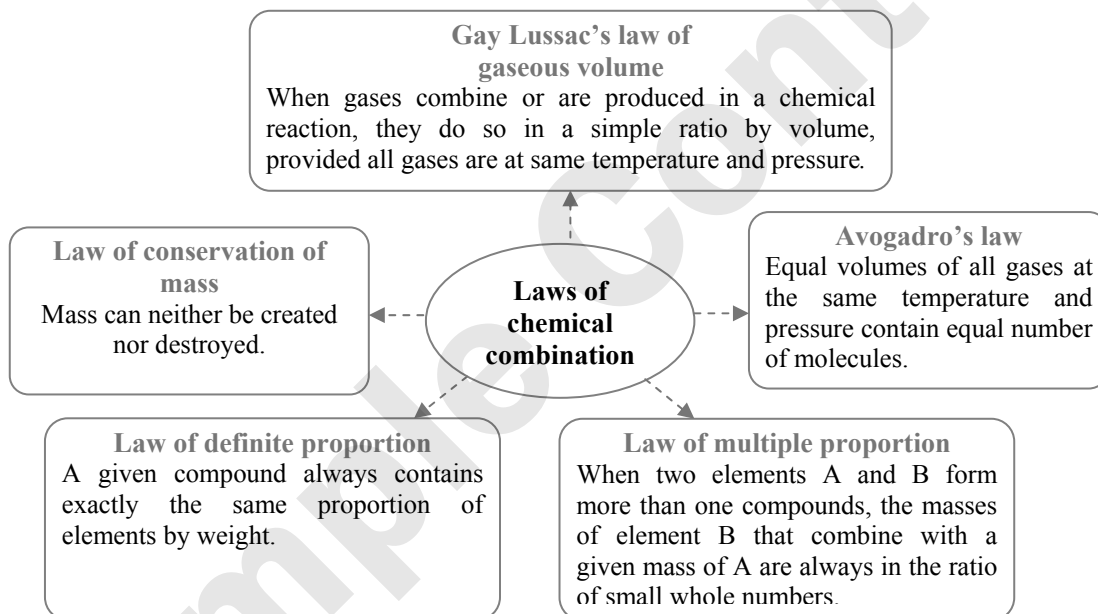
Gay Lussac's law of gaseous volume
When gases combine or are produced in a chemical reaction, they do so in a simple ratio by volume, provided all gases are at same temperature and pressure.

Law of conservation of mass
Mass can neither be created nor destroyed.

Laws of chemical combination

Avogadro's law
Equal volumes of all gases at the same temperature and pressure contain equal number of molecules.

Law of definite proportion
A given compound always contains exactly the same proportion of elements by weight.

Law of multiple proportion
When two elements A and B form more than one compounds, the masses of element B that combine with a given mass of A are always in the ratio of small whole numbers.

Sample Content